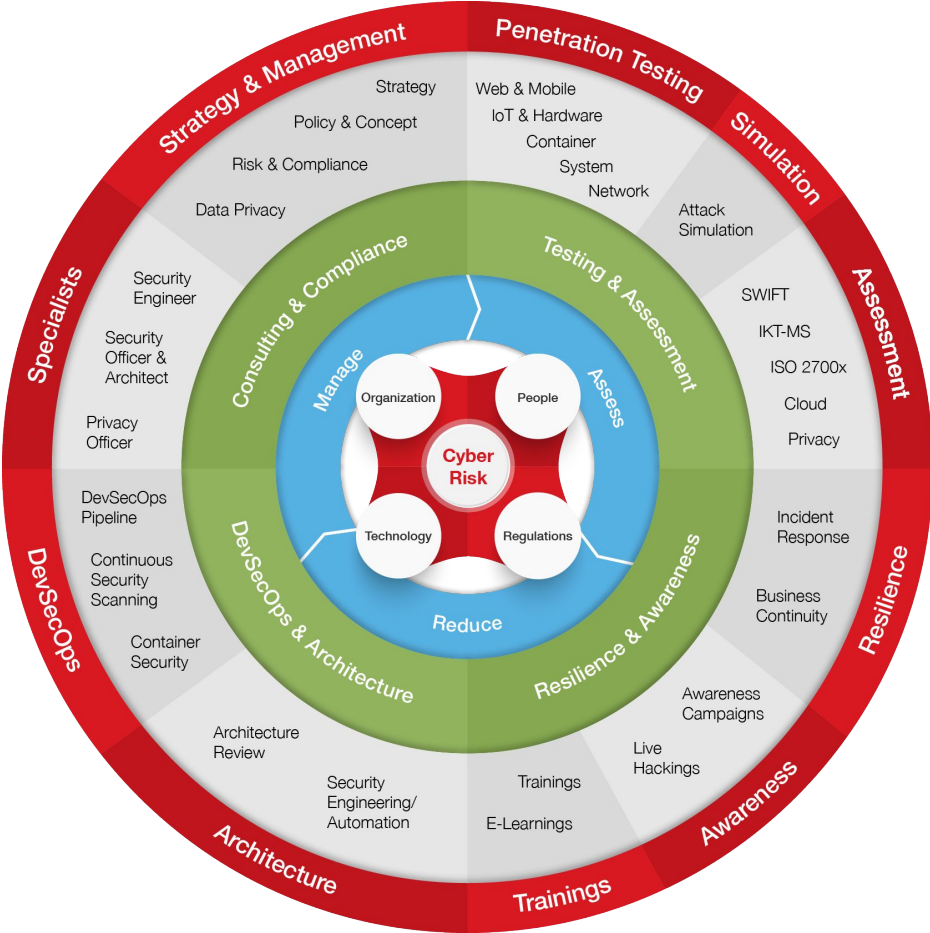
Strategy & Management

Strategy

Policy & Concept

Risk & Compliance

Data Privacy

Penetration Testing

Web & Mobile

IoT & Hardware

Container

System

Network

Simulation

Attack Simulation

Assessment

SWIFT

IKT-MS

ISO 2700x

Cloud

Privacy

Resilience

Incident Response

Business Continuity

Awareness

Awareness Campaigns

Live Hackings

Trainings

Trainings

E-Learnings

Architecture

Architecture Review

Security Engineering/ Automation

DevSecOps

DevSecOps Pipeline

Continuous Security Scanning

Container Security

Specialists

Security Engineer

Security Officer & Architect

Privacy Officer

Consulting & Compliance

Testing & Assessment

Resilience & Awareness

DevSecOps & Architecture

Manage

Assess

Reduce

Organization

People

Technology

Regulations

Cyber Risk